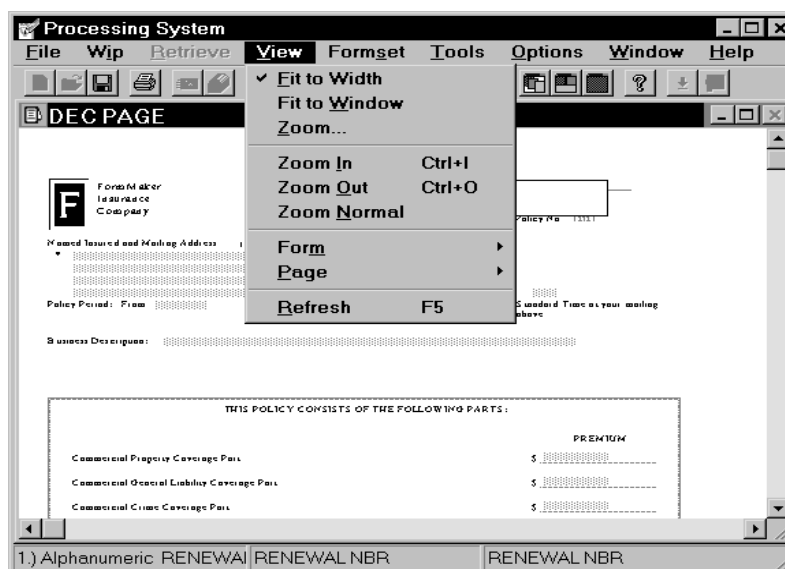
Processing System

File Wip Retrieve View Formset Tools Options Window Help

✓ Fit to Width
Fit to Window
Zoom...

Zoom In Ctrl+I
Zoom Out Ctrl+O
Zoom Normal

Form
Page

Refresh F5

DEC PAGE

F FormMaker Insurance Company

Policy No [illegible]

Named Insured and Mailing Address

Policy Period: From

Standard Time at your mailing above

Business Description:

THIS POLICY CONSISTS OF THE FOLLOWING PARTS:

PREMIUM

Commercial Property Coverage Part $

Commercial General Liability Coverage Part $

Commercial Crime Coverage Part $

1.) Alphanumeric RENEWAL RENEWAL NBR RENEWAL NBR